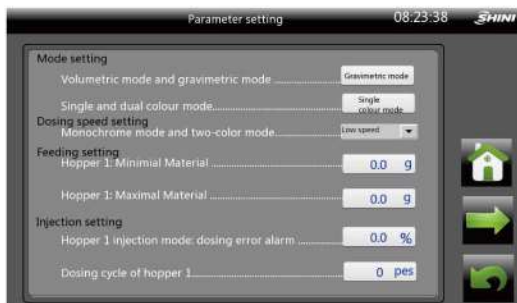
Parameter setting 08:23:38 SHINI

Mode setting

Volumetric mode and gravimetric mode ............ Gravimetric mode

Single and dual colour mode............ Single colour mode

Dosing speed setting

Monochrome mode and two-color mode............ Low speed

Feeding setting

Hopper 1: Minimial Material ............ 0.0 g

Hopper 1: Maximal Material ............ 0.0 g

Injection setting

Hopper 1 injection mode: dosing error alarm ............ 0.0 %

Dosing cycle of hopper 1............ 0 pes